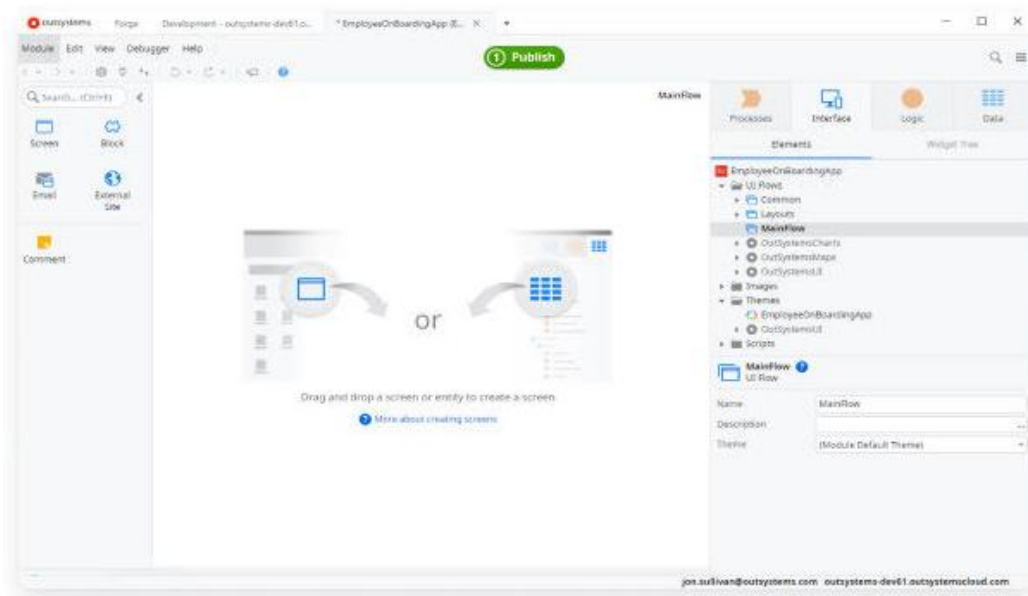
outsystems Forge Development - outsystems-dev61.o... * EmployeeOnBoardingApp (E... ×

Module Edit View Debugger Help

1 Publish

Search... (Ctrl+E)

Screen Block

Email External Site

Comment

MainFlow

or

Drag and drop a screen or entity to create a screen

More about creating screens

Processes Interface Logic Data

Elements Widget Tree

EmployeeOnBoardingApp
UI Flows
Common
Layouts
MainFlow
OutSystemsCharts
OutSystemsMaps
OutSystemsUI
Images
Themes
EmployeeOnBoardingApp
OutSystemsUI
Scripts

MainFlow
UI Flow

Name MainFlow
Description
Theme (Module Default Theme)

jon.sullivan@outsystems.com outsystems-dev61.outsystemscloud.com